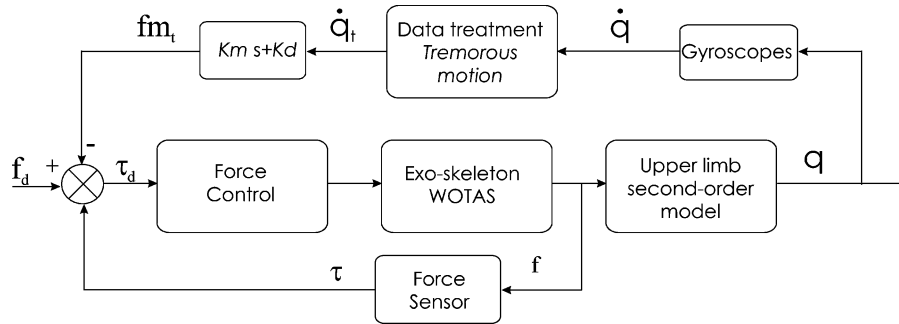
$fm_t$

$Km\ s+Kd$

$\dot{q}_t$

Data treatment
*Tremorous motion*

$\dot{q}$

Gyroscopes

-

$f_d$ +

$\tau_d$

Force Control

Exo-skeleton WOTAS

Upper limb second-order model

q

$\tau$

Force Sensor

f